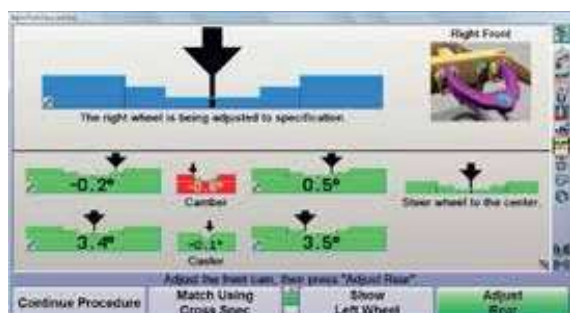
Right Front

The right wheel is being adjusted to specification.

-0.2°

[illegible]

Camber

0.5°

Steer wheel to the center.

3.4°

-0.1°

Caster

3.5°

Adjust the front cam, then press "Adjust Rear".

Continue Procedure

Match Using Cross Spec

Show Left Wheel

Adjust Rear